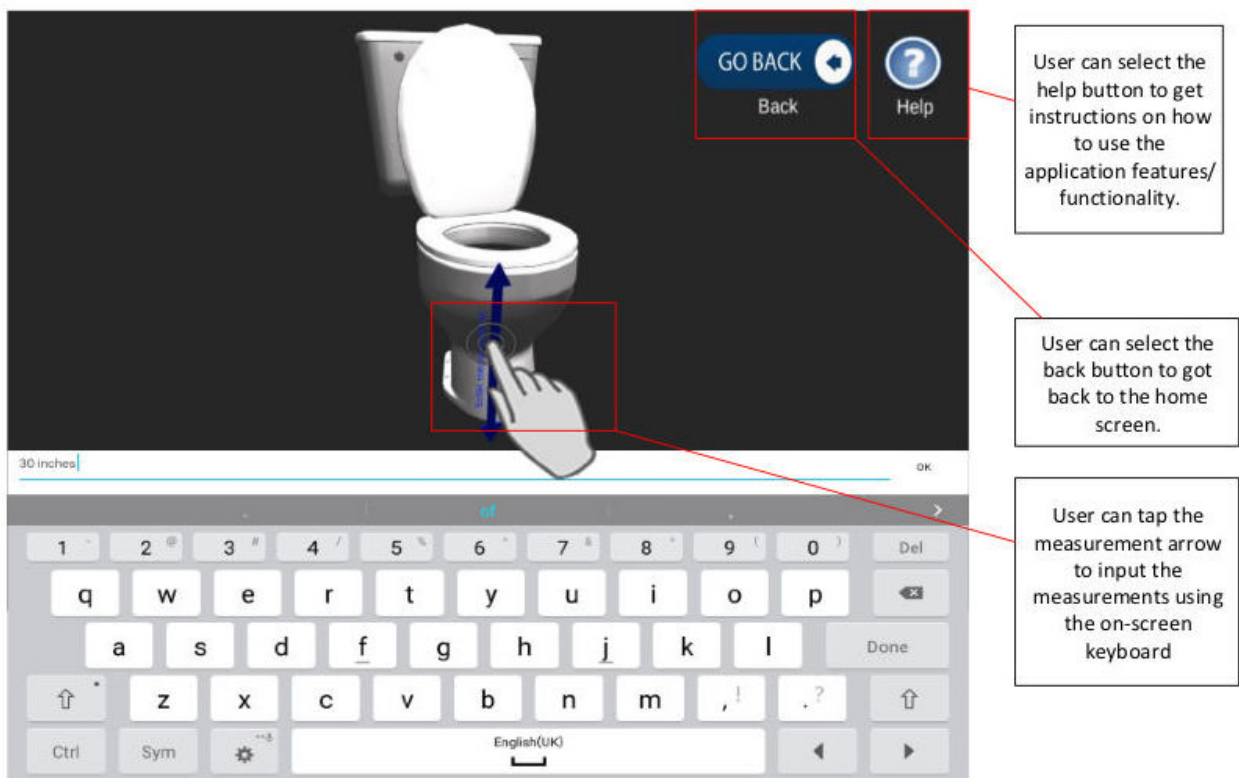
GO BACK
Back

Help

User can select the help button to get instructions on how to use the application features/ functionality.

User can select the back button to got back to the home screen.

30 inches

OK

of

1 2 3 4 5 6 7 8 9 0 Del

q w e r t y u i o p

a s d f g h j k l Done

z x c v b n m , .

Ctrl Sym English(UK)

User can tap the measurement arrow to input the measurements using the on-screen keyboard